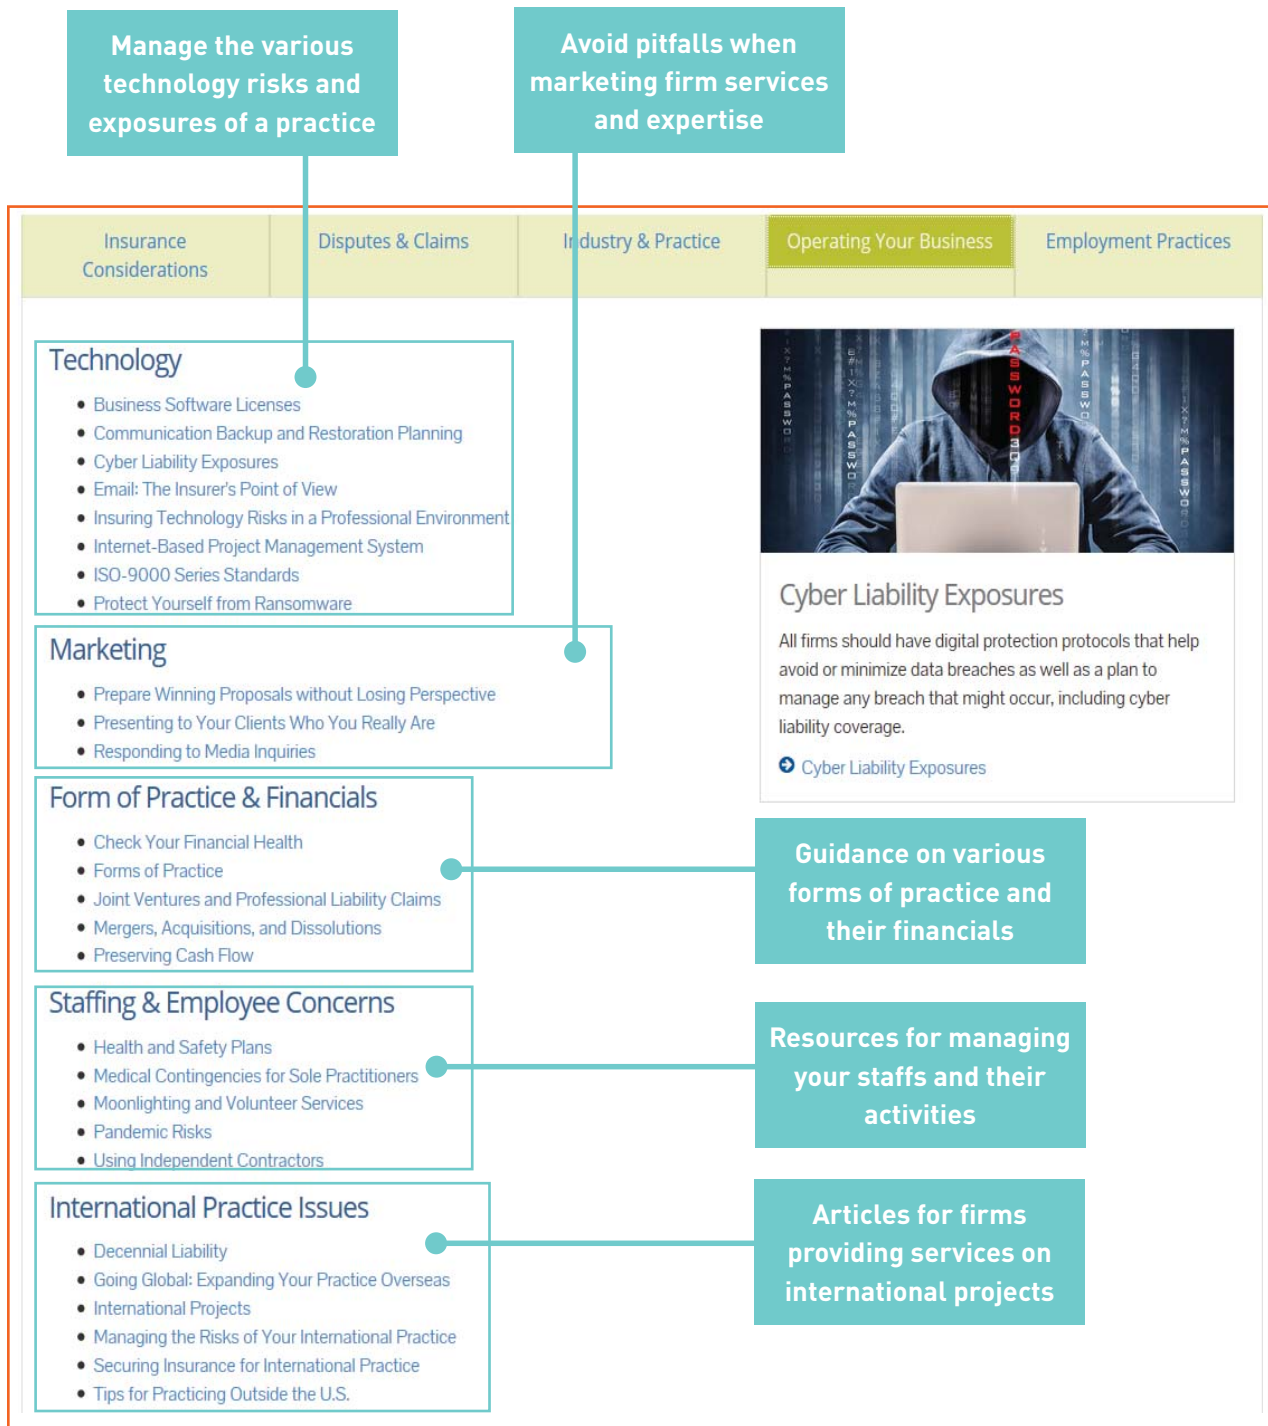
Manage the various technology risks and exposures of a practice

Avoid pitfalls when marketing firm services and expertise

Insurance Considerations | Disputes & Claims | Industry & Practice | Operating Your Business | Employment Practices

Technology
- Business Software Licenses
- Communication Backup and Restoration Planning
- Cyber Liability Exposures
- Email: The Insurer's Point of View
- Insuring Technology Risks in a Professional Environment
- Internet-Based Project Management System
- ISO-9000 Series Standards
- Protect Yourself from Ransomware

Marketing
- Prepare Winning Proposals without Losing Perspective
- Presenting to Your Clients Who You Really Are
- Responding to Media Inquiries

Form of Practice & Financials
- Check Your Financial Health
- Forms of Practice
- Joint Ventures and Professional Liability Claims
- Mergers, Acquisitions, and Dissolutions
- Preserving Cash Flow

Staffing & Employee Concerns
- Health and Safety Plans
- Medical Contingencies for Sole Practitioners
- Moonlighting and Volunteer Services
- Pandemic Risks
- Using Independent Contractors

International Practice Issues
- Decennial Liability
- Going Global: Expanding Your Practice Overseas
- International Projects
- Managing the Risks of Your International Practice
- Securing Insurance for International Practice
- Tips for Practicing Outside the U.S.

PASSWORD

Cyber Liability Exposures

All firms should have digital protection protocols that help avoid or minimize data breaches as well as a plan to manage any breach that might occur, including cyber liability coverage.

Cyber Liability Exposures

Guidance on various forms of practice and their financials

Resources for managing your staffs and their activities

Articles for firms providing services on international projects